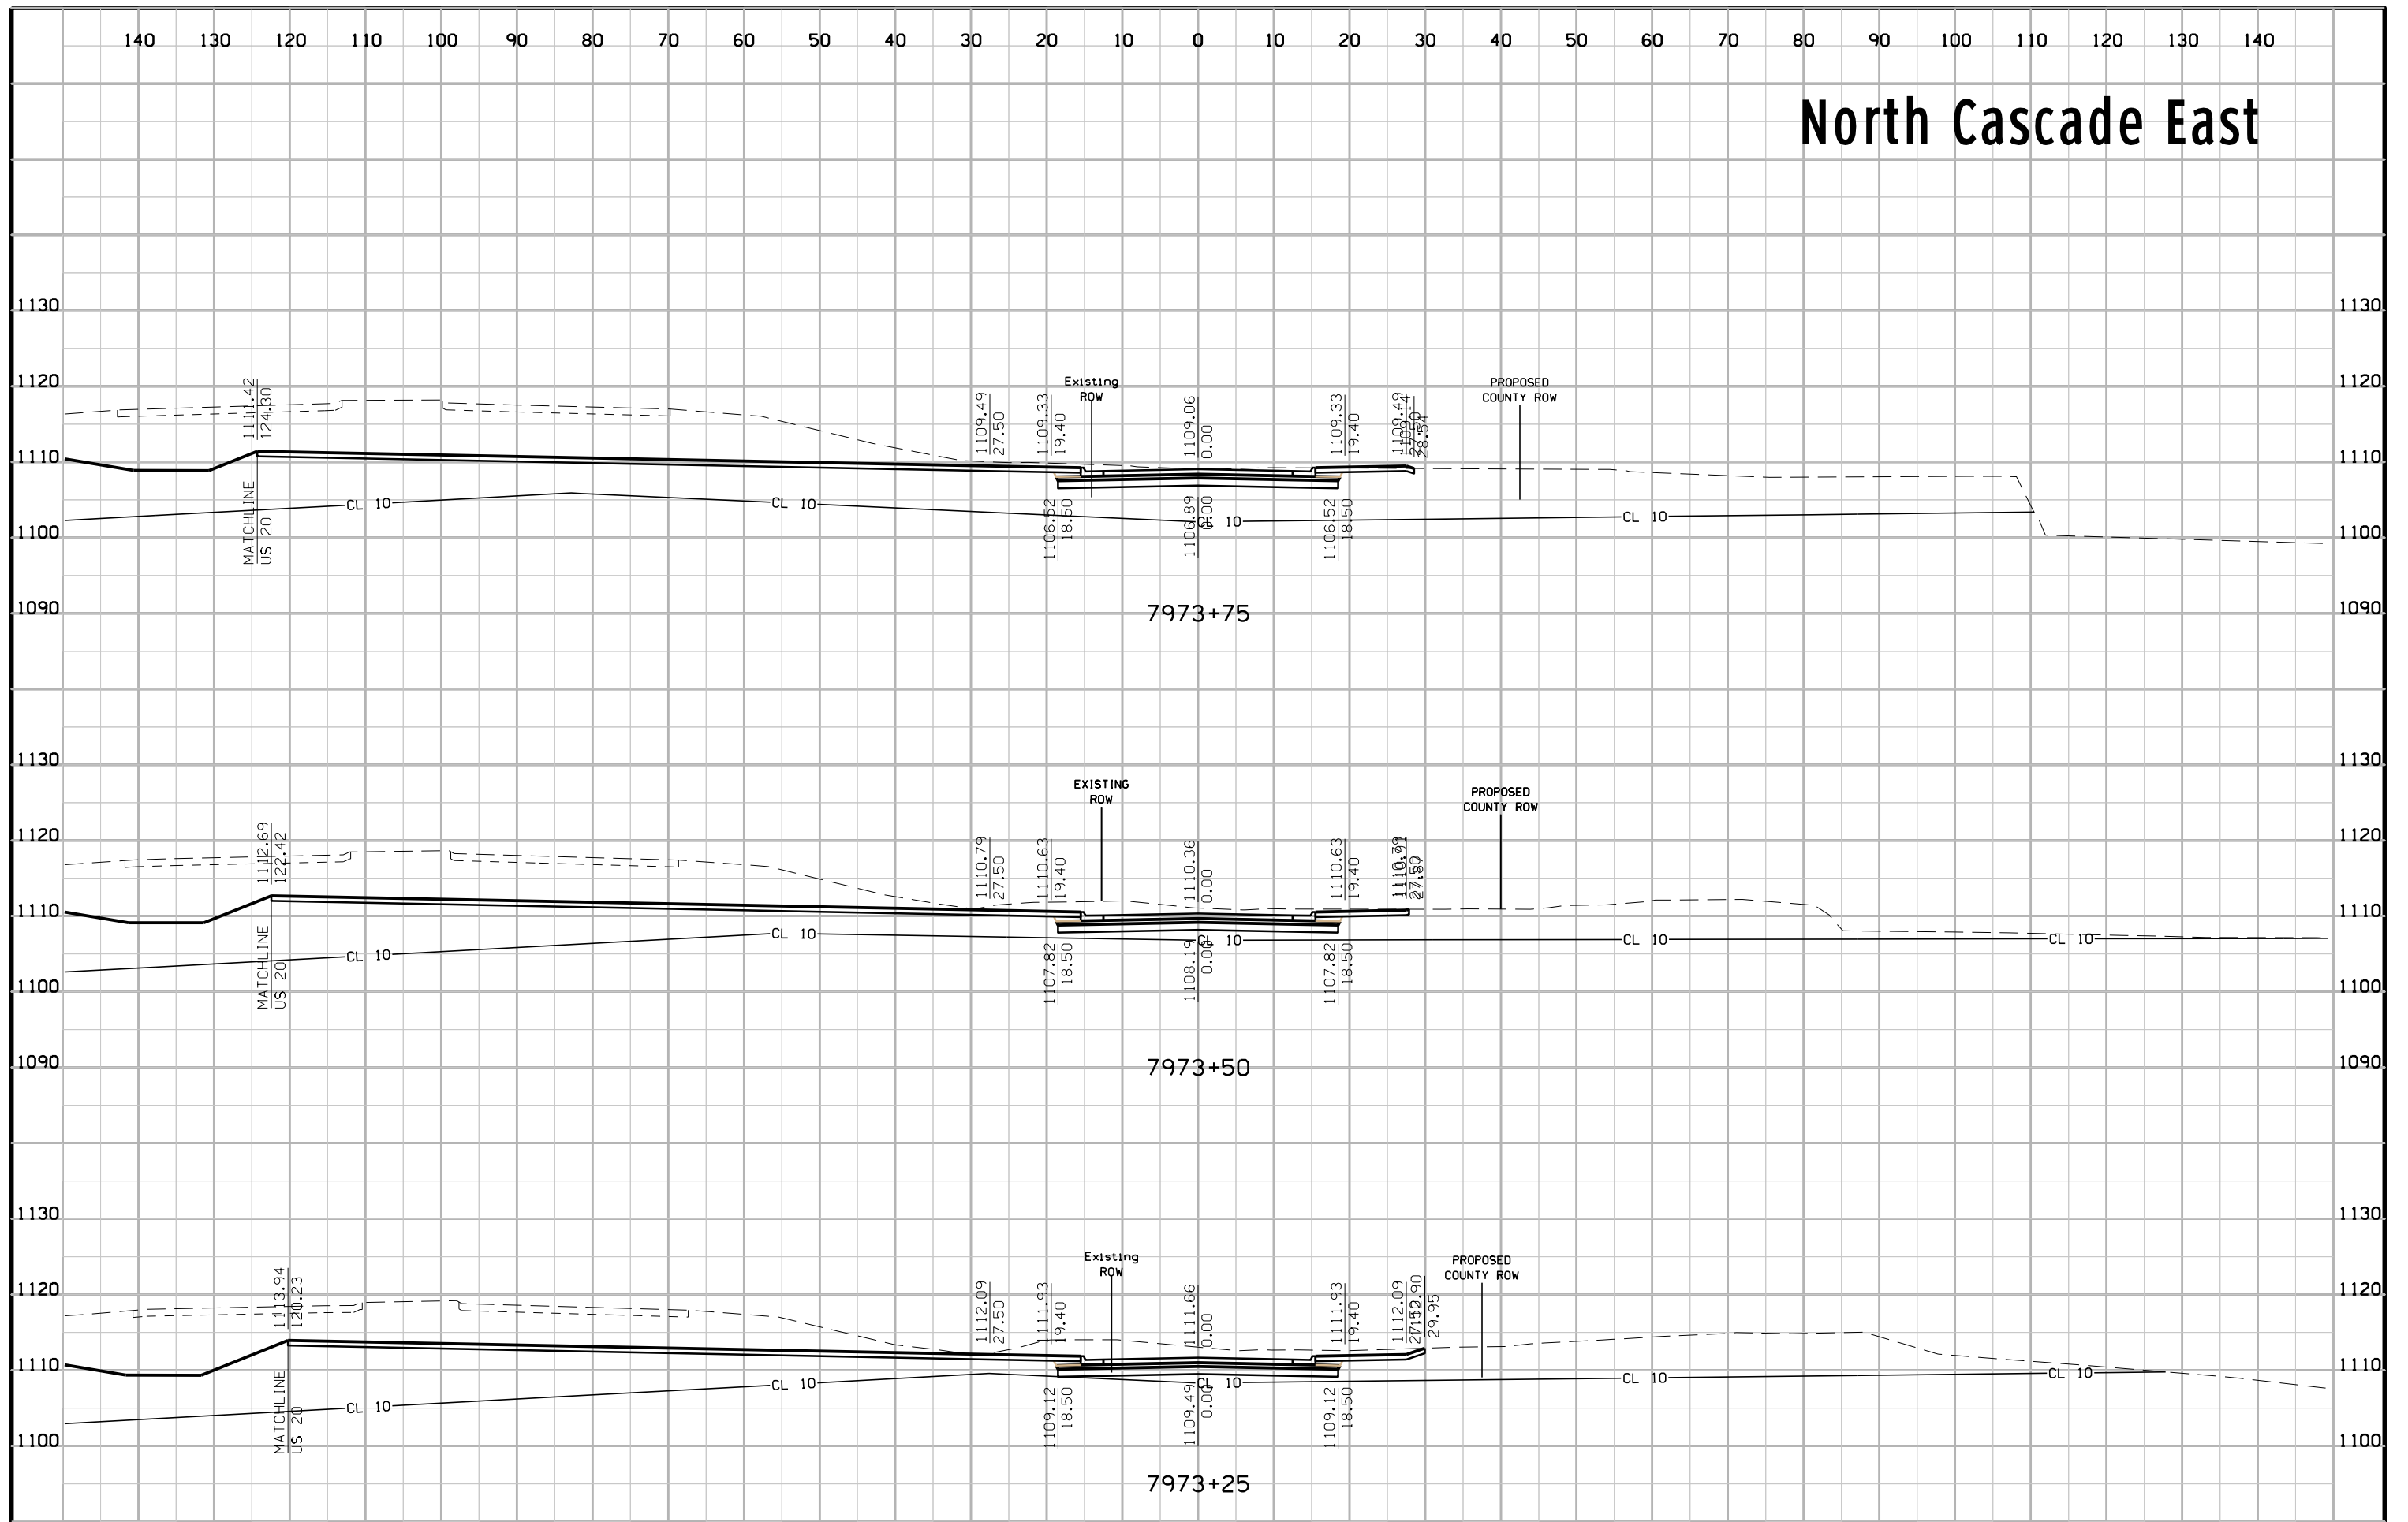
140 130 120 110 100 90 80 70 60 50 40 30 20 10 0 10 20 30 40 50 60 70 80 90 100 110 120 130 140

North Cascade East

1130
1120
1110
1100
1090

1111.42
124.30

MATCHLINE
US 20

Existing
ROW

1109.49
27.50

1109.33
19.40

1109.06
0.00

1109.33
19.40

1109.49
27.50
28.54

PROPOSED
COUNTY ROW

CL 10

1106.52
18.50

1106.89
0.00

1106.52
18.50

7973+75

1130
1120
1110
1100
1090

1112.69
122.42

MATCHLINE
US 20

EXISTING
ROW

1110.79
27.50

1110.63
19.40

1110.36
0.00

1110.63
19.40

1110.79
27.50
27.80

PROPOSED
COUNTY ROW

CL 10

1107.82
18.50

1108.19
0.00

1107.82
18.50

7973+50

1130
1120
1110
1100

1113.94
120.23

MATCHLINE
US 20

Existing
ROW

1112.09
27.50

1111.93
19.40

1111.66
0.00

1111.93
19.40

1112.09
27.50
1112.90
29.95

PROPOSED
COUNTY ROW

CL 10

1109.12
18.50

1109.49
0.00

1109.12
18.50

7973+25